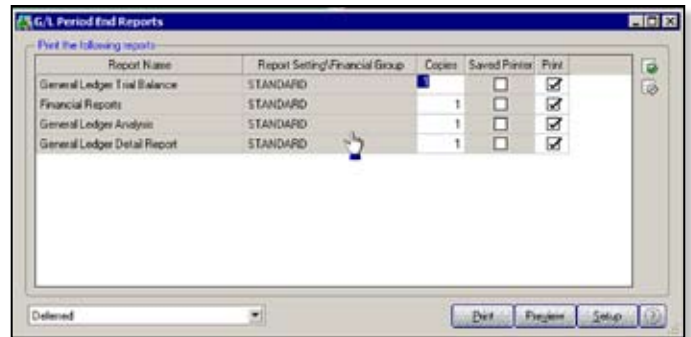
G/L Period End Reports

Print the following reports

| Report Name | Report Setting\Financial Group | Copies | Saved Printer | Print |
|---|---|---|---|---|
| General Ledger Trial Balance | STANDARD | 1 | ☐ | ☑ |
| Financial Reports | STANDARD | 1 | ☐ | ☑ |
| General Ledger Analysis | STANDARD | 1 | ☐ | ☑ |
| General Ledger Detail Report | STANDARD | 1 | ☐ | ☑ |

Deferred

Print Preview Setup